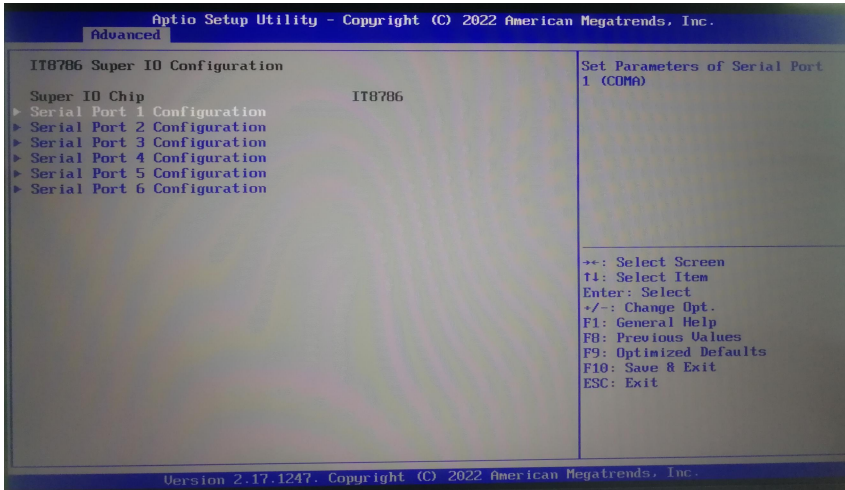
Aptio Setup Utility – Copyright (C) 2022 American Megatrends, Inc.
Advanced

IT8786 Super IO Configuration

Super IO Chip IT8786
▶ Serial Port 1 Configuration
▶ Serial Port 2 Configuration
▶ Serial Port 3 Configuration
▶ Serial Port 4 Configuration
▶ Serial Port 5 Configuration
▶ Serial Port 6 Configuration

Set Parameters of Serial Port 1 (COMA)

→←: Select Screen
↑↓: Select Item
Enter: Select
+/–: Change Opt.
F1: General Help
F8: Previous Values
F9: Optimized Defaults
F10: Save & Exit
ESC: Exit

Version 2.17.1247. Copyright (C) 2022 American Megatrends, Inc.